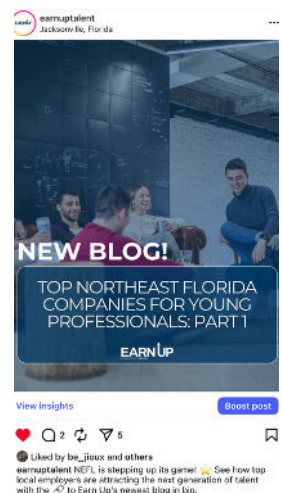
earnuptalent
Jacksonville, Florida

NEW BLOG!

TOP NORTHEAST FLORIDA COMPANIES FOR YOUNG PROFESSIONALS: PART 1

EARN UP

View insights

Boost post

2

5

Liked by be_jioux and others

earnuptalent NEFL is stepping up its game! ⭐ See how top local employers are attracting the next generation of talent with the 🔗 to Earn Up's newest blog in bio.